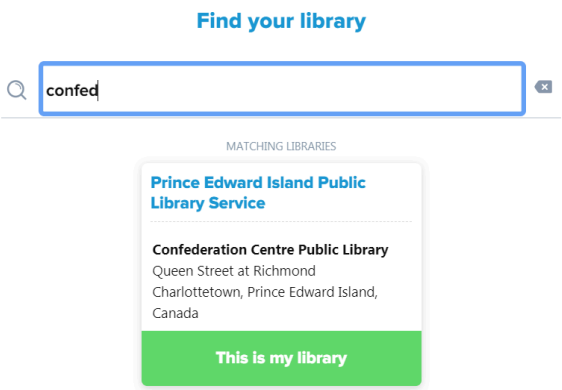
Find your library

confed

MATCHING LIBRARIES

Prince Edward Island Public Library Service

Confederation Centre Public Library
Queen Street at Richmond
Charlottetown, Prince Edward Island, Canada

This is my library